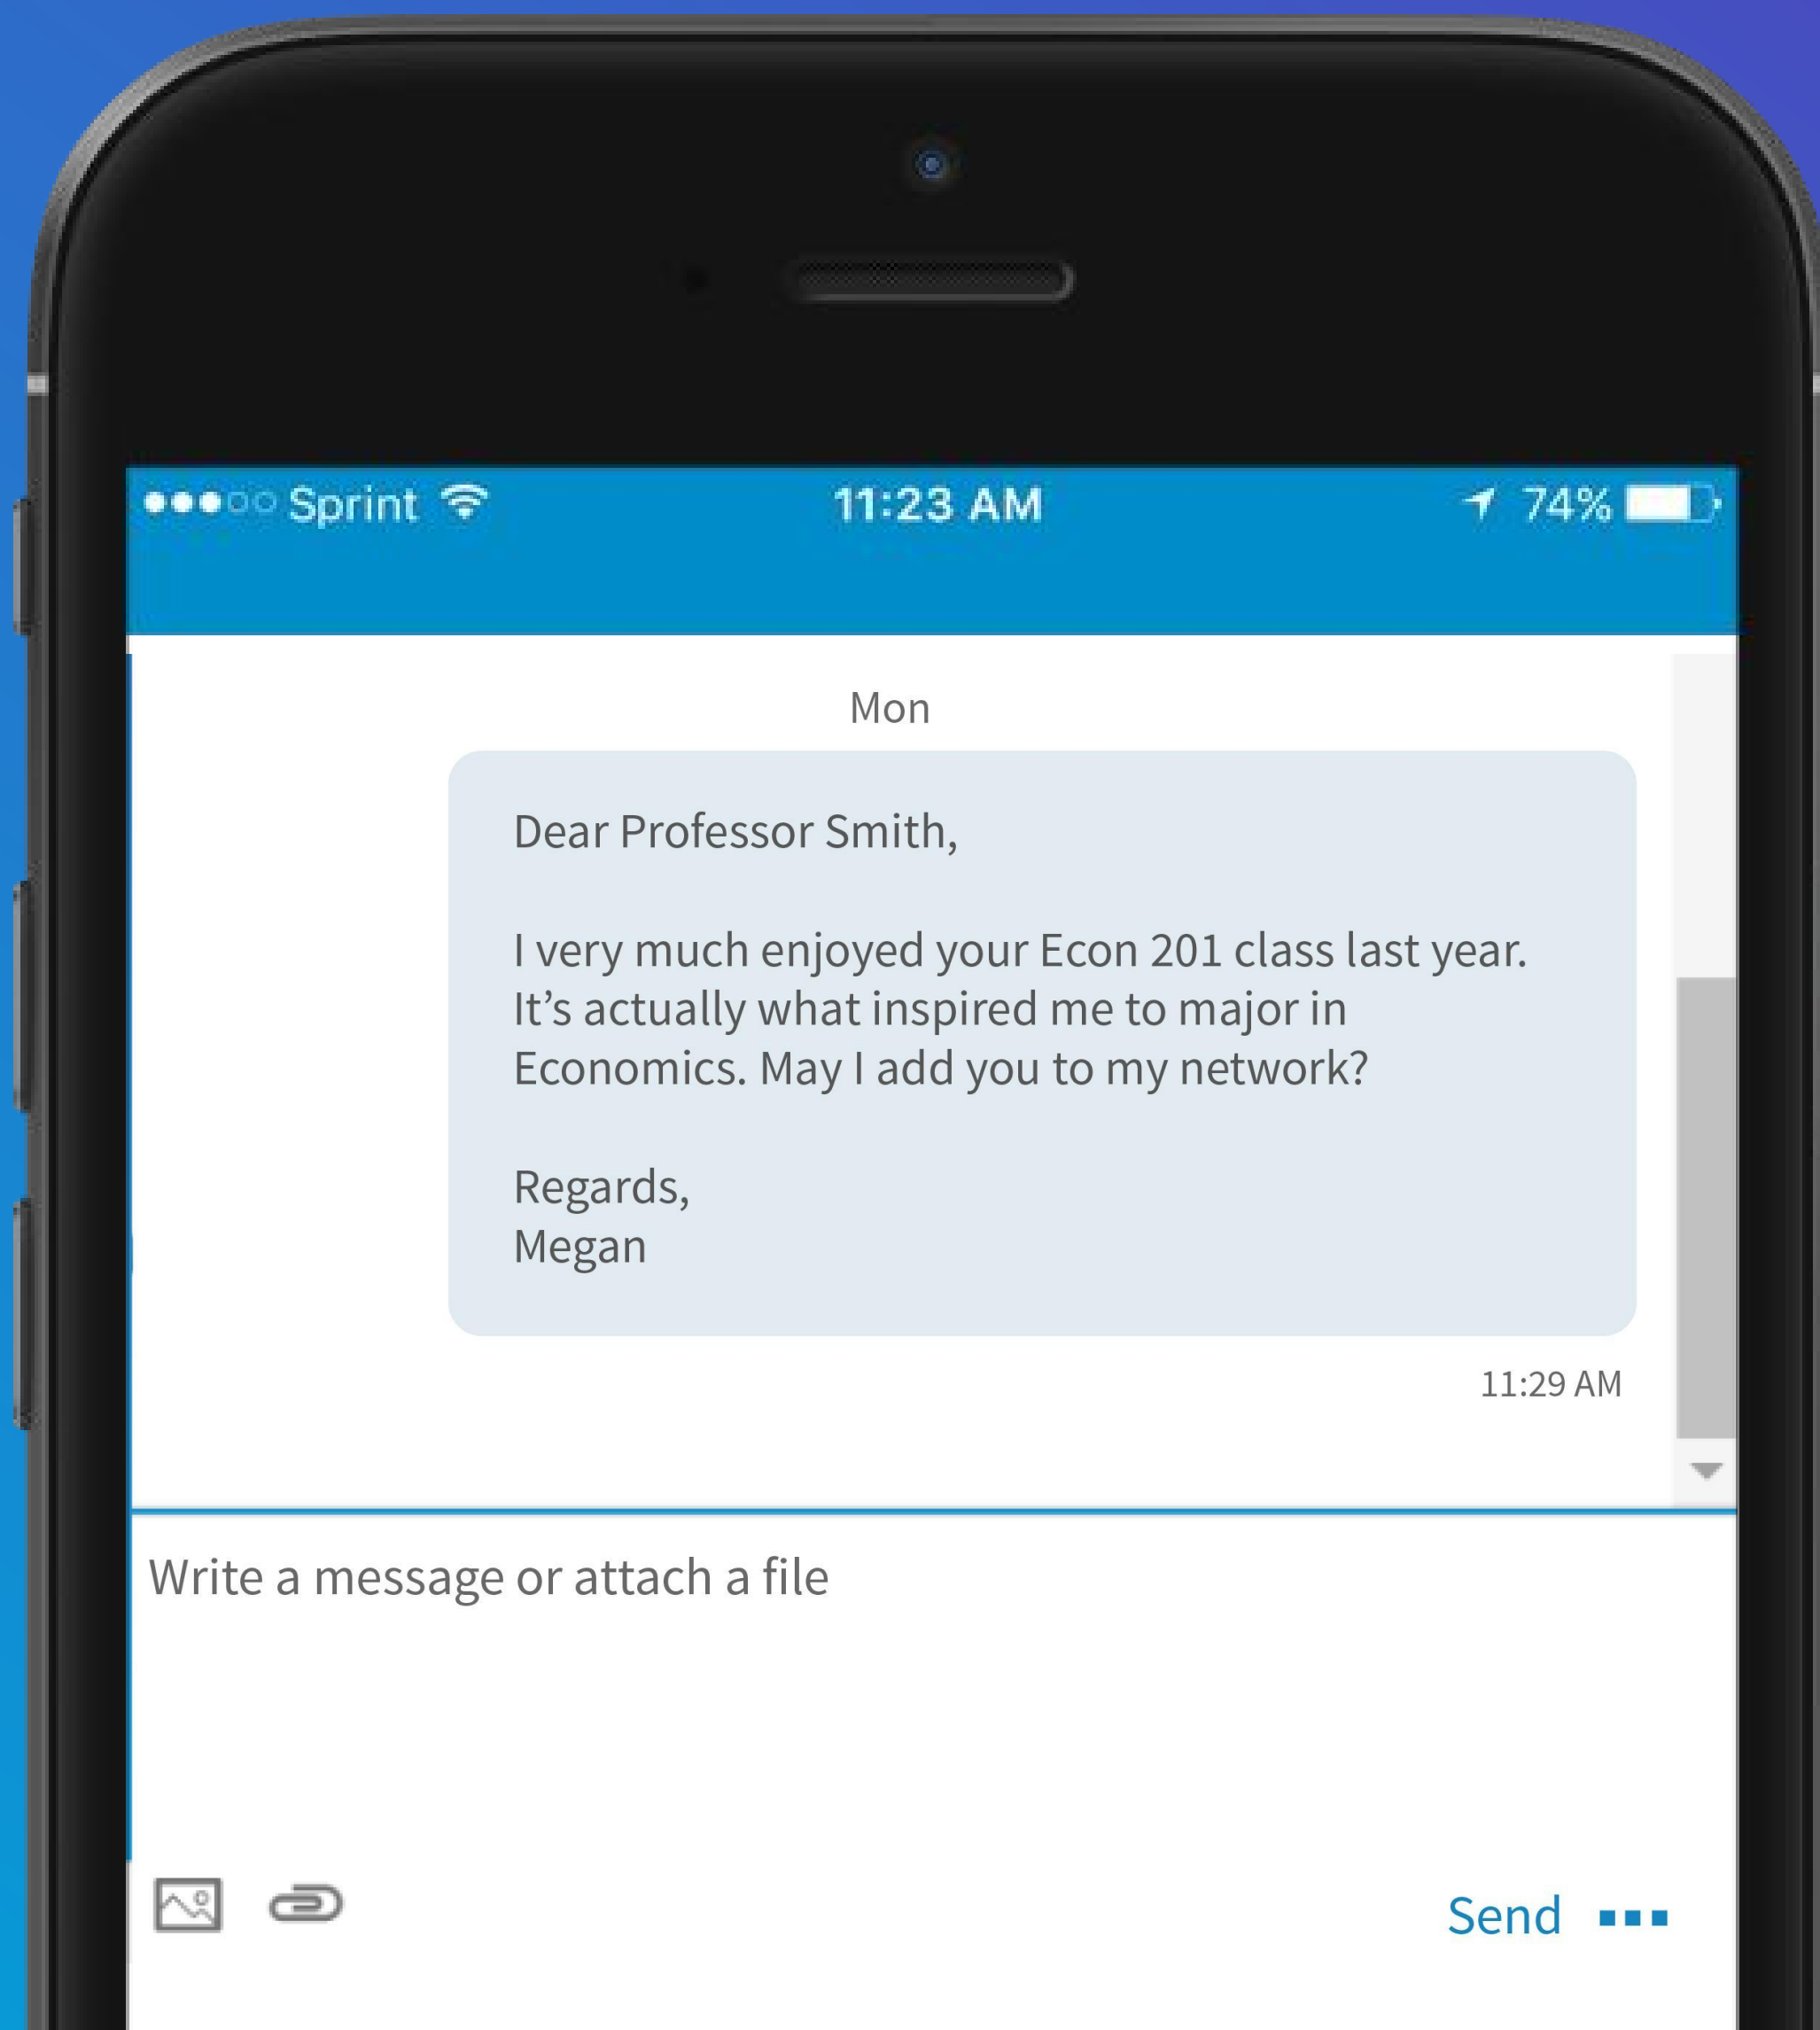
●●●○○ Sprint 11:23 AM 74%

Mon

Dear Professor Smith,

I very much enjoyed your Econ 201 class last year. It’s actually what inspired me to major in Economics. May I add you to my network?

Regards,
Megan

11:29 AM

Write a message or attach a file

Send ▪▪▪